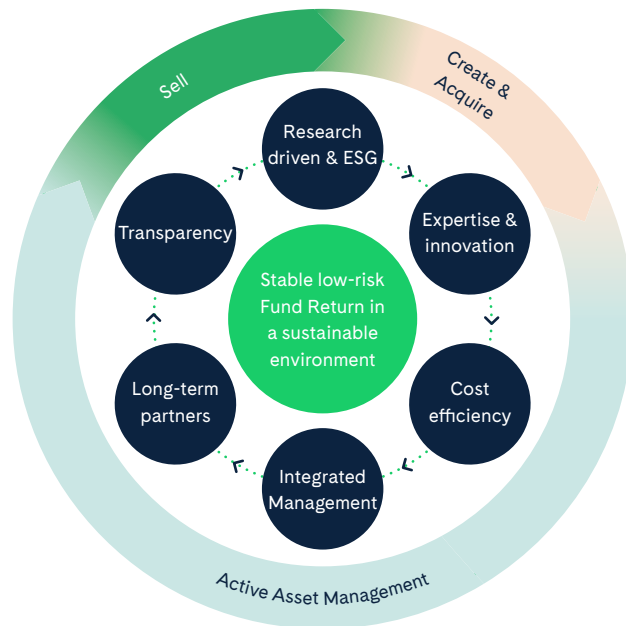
Sell

Create & Acquire

Active Asset Management

Research driven & ESG

Expertise & innovation

Cost efficiency

Integrated Management

Long-term partners

Transparency

Stable low-risk Fund Return in a sustainable environment